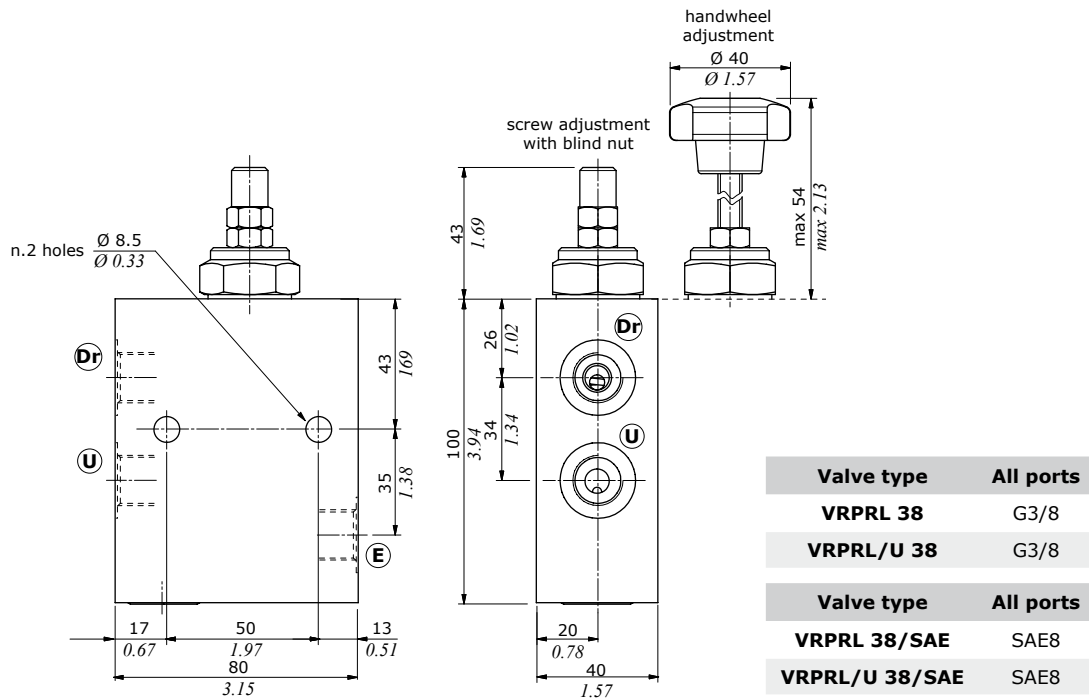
handwheel adjustment
Ø 40
Ø 1.57

screw adjustment with blind nut

max 54
max 2.13

43
1.69

n.2 holes $\frac{Ø 8.5}{Ø 0.33}$

Dr
U
E

43
169

35
1.38

26
1.02

34
1.34

100
3.94

Dr
U

17
0.67
50
1.97
13
0.51
80
3.15

20
0.78
40
1.57

| Valve type | All ports |
|---|---|
| VRPRL 38 | G3/8 |
| VRPRL/U 38 | G3/8 |

| Valve type | All ports |
|---|---|
| VRPRL 38/SAE | SAE8 |
| VRPRL/U 38/SAE | SAE8 |